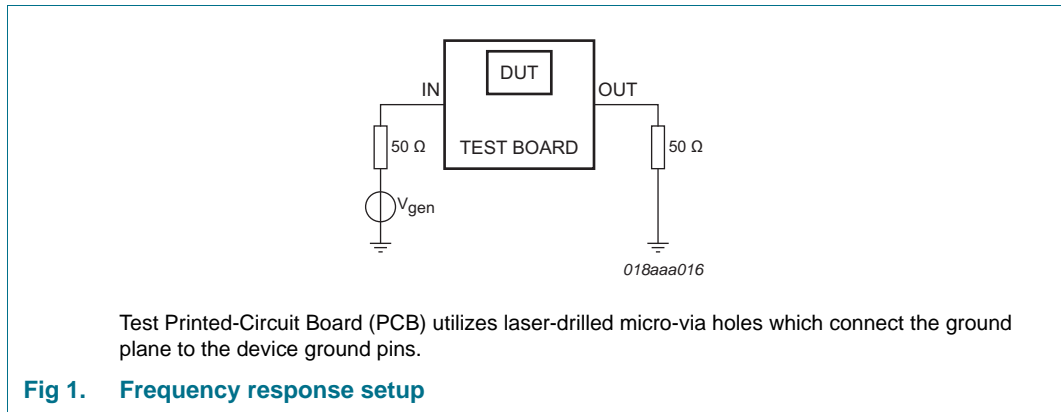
DUT

IN

OUT

50 Ω

TEST BOARD

50 Ω

$V_{gen}$

018aaa016

Test Printed-Circuit Board (PCB) utilizes laser-drilled micro-via holes which connect the ground plane to the device ground pins.

Fig 1. Frequency response setup